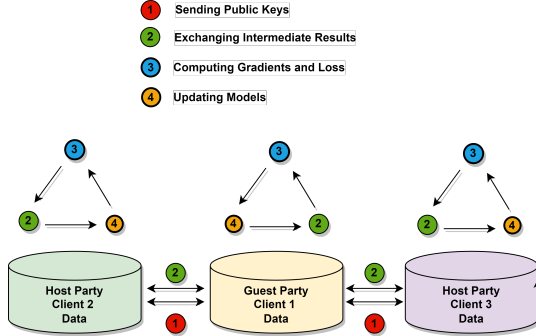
1 Sending Public Keys

2 Exchanging Intermediate Results

3 Computing Gradients and Loss

4 Updating Models

3

2 4

3

4 2

3

2 4

Host Party Client 2 Data

2

1

Guest Party Client 1 Data

2

1

Host Party Client 3 Data